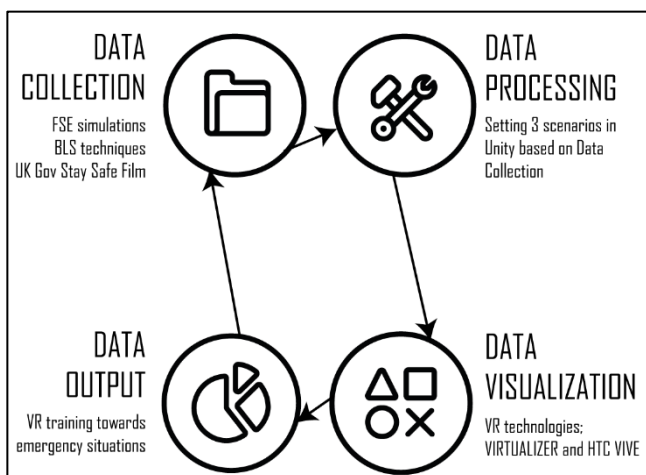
DATA
COLLECTION

FSE simulations
BLS techniques
UK Gov Stay Safe Film

DATA
PROCESSING

Setting 3 scenarios in Unity based on Data Collection

DATA
OUTPUT

VR training towards emergency situations

DATA
VISUALIZATION

VR technologies;
VIRTUALIZER and HTC VIVE